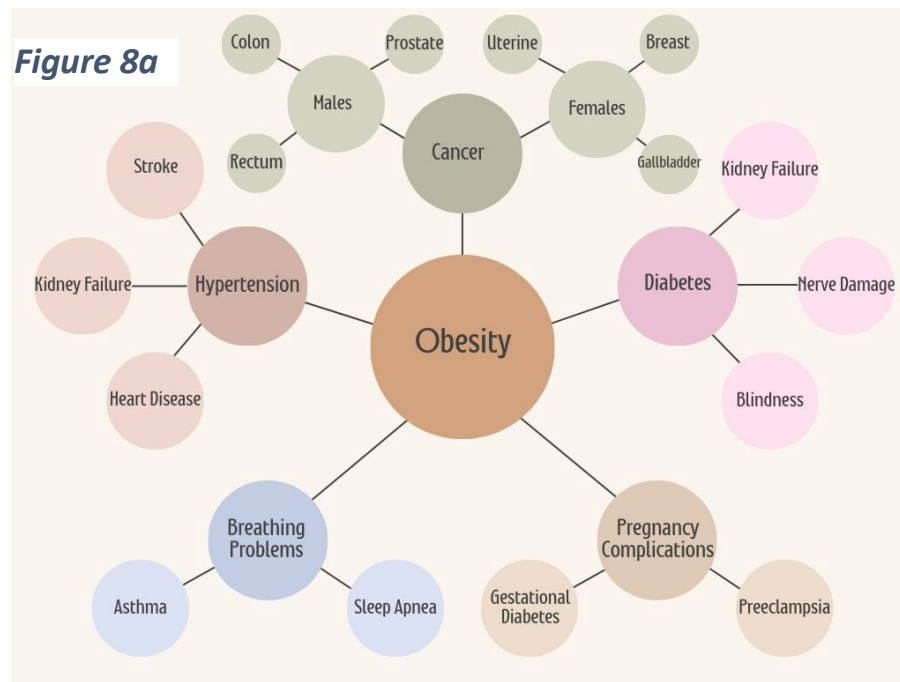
Figure 8a

Colon
Prostate
Uterine
Breast
Males
Females
Rectum
Cancer
Gallbladder
Stroke
Kidney Failure
Kidney Failure
Hypertension
Diabetes
Nerve Damage
Obesity
Heart Disease
Blindness
Breathing Problems
Pregnancy Complications
Asthma
Sleep Apnea
Gestational Diabetes
Preeclampsia